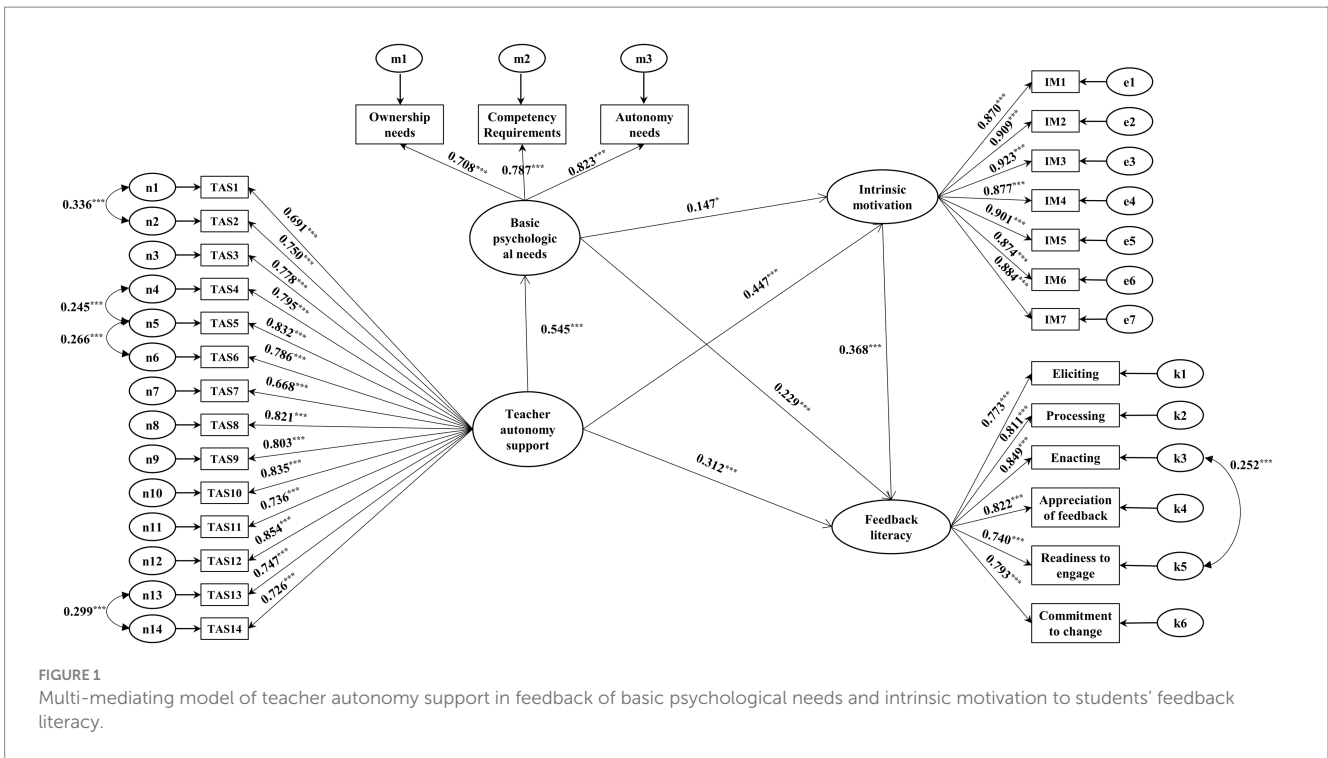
m1

m2

m3

Ownership needs

Competency Requirements

Autonomy needs

0.708***

0.787***

0.823***

Basic psychological needs

0.147*

Intrinsic motivation

IM1 e1
IM2 e2
IM3 e3
IM4 e4
IM5 e5
IM6 e6
IM7 e7

0.870***
0.909***
0.923***
0.877***
0.901***
0.874***
0.884***

0.336***
n1 TAS1
n2 TAS2
n3 TAS3
0.245***
n4 TAS4
n5 TAS5
0.266***
n6 TAS6
n7 TAS7
n8 TAS8
n9 TAS9
n10 TAS10
n11 TAS11
n12 TAS12
0.299***
n13 TAS13
n14 TAS14

0.691***
0.750***
0.778***
0.795***
0.832***
0.786***
0.668***
0.821***
0.803***
0.835***
0.736***
0.854***
0.747***
0.726***

0.447***

0.545***

0.368***

0.229***

Teacher autonomy support

0.312***

Feedback literacy

Eliciting k1
Processing k2
Enacting k3
Appreciation of feedback k4
Readiness to engage k5
Commitment to change k6

0.773***
0.811***
0.849***
0.822***
0.740***
0.793***

0.252***

FIGURE 1
Multi-mediating model of teacher autonomy support in feedback of basic psychological needs and intrinsic motivation to students' feedback literacy.